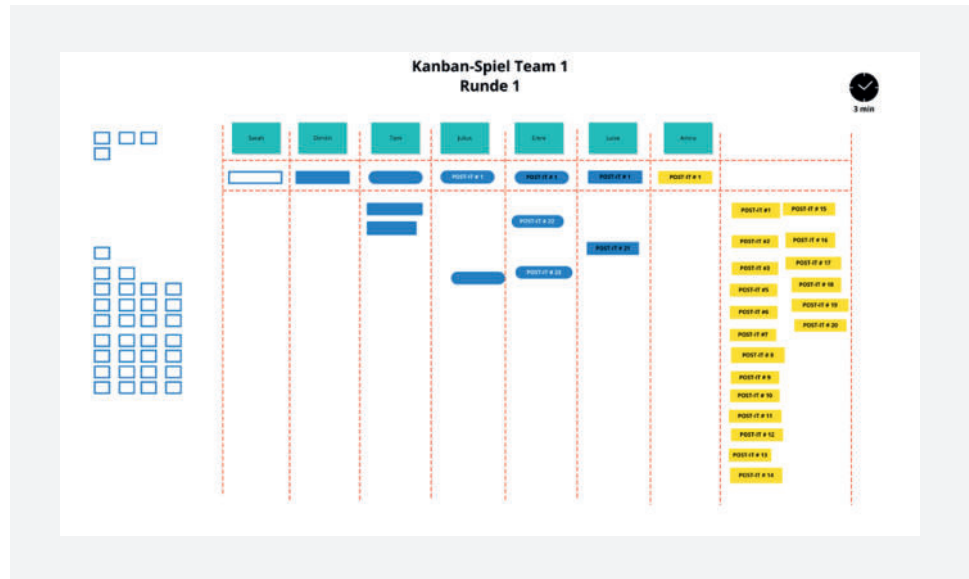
Kanban-Spiel Team 1
Runde 1

3 min

Swati
Dimitri
Tom
Julius
Emre
Luise
Amira

POST-IT # 1
POST-IT # 1
POST-IT # 1
POST-IT # 1

POST-IT # 22
POST-IT # 21
POST-IT # 23

POST-IT #1
POST-IT # 15
POST-IT #2
POST-IT # 16
POST-IT #3
POST-IT # 17
POST-IT #5
POST-IT # 18
POST-IT #6
POST-IT # 19
POST-IT # 20
POST-IT #7
POST-IT # 8
POST-IT # 9
POST-IT # 10
POST-IT # 11
POST-IT # 12
POST-IT # 13
POST-IT # 14